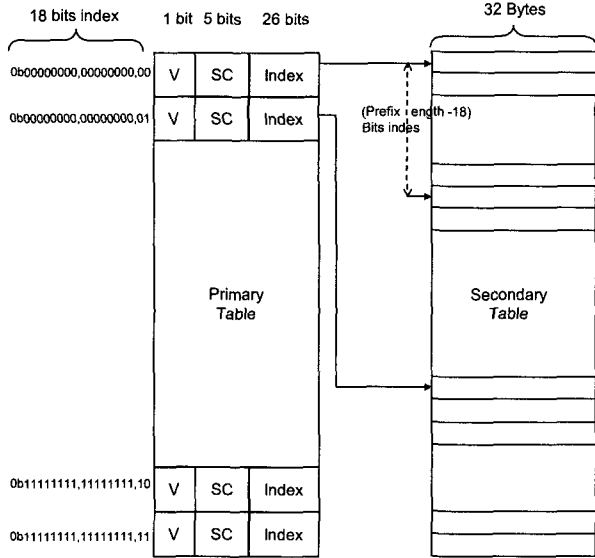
18 bits index

1 bit 5 bits 26 bits

32 Bytes

0b00000000,00000000,00 V SC Index

0b00000000,00000000,01 V SC Index

(Prefix length -18) Bits index

Primary Table

Secondary Table

0b11111111,11111111,10 V SC Index

0b11111111,11111111,11 V SC Index